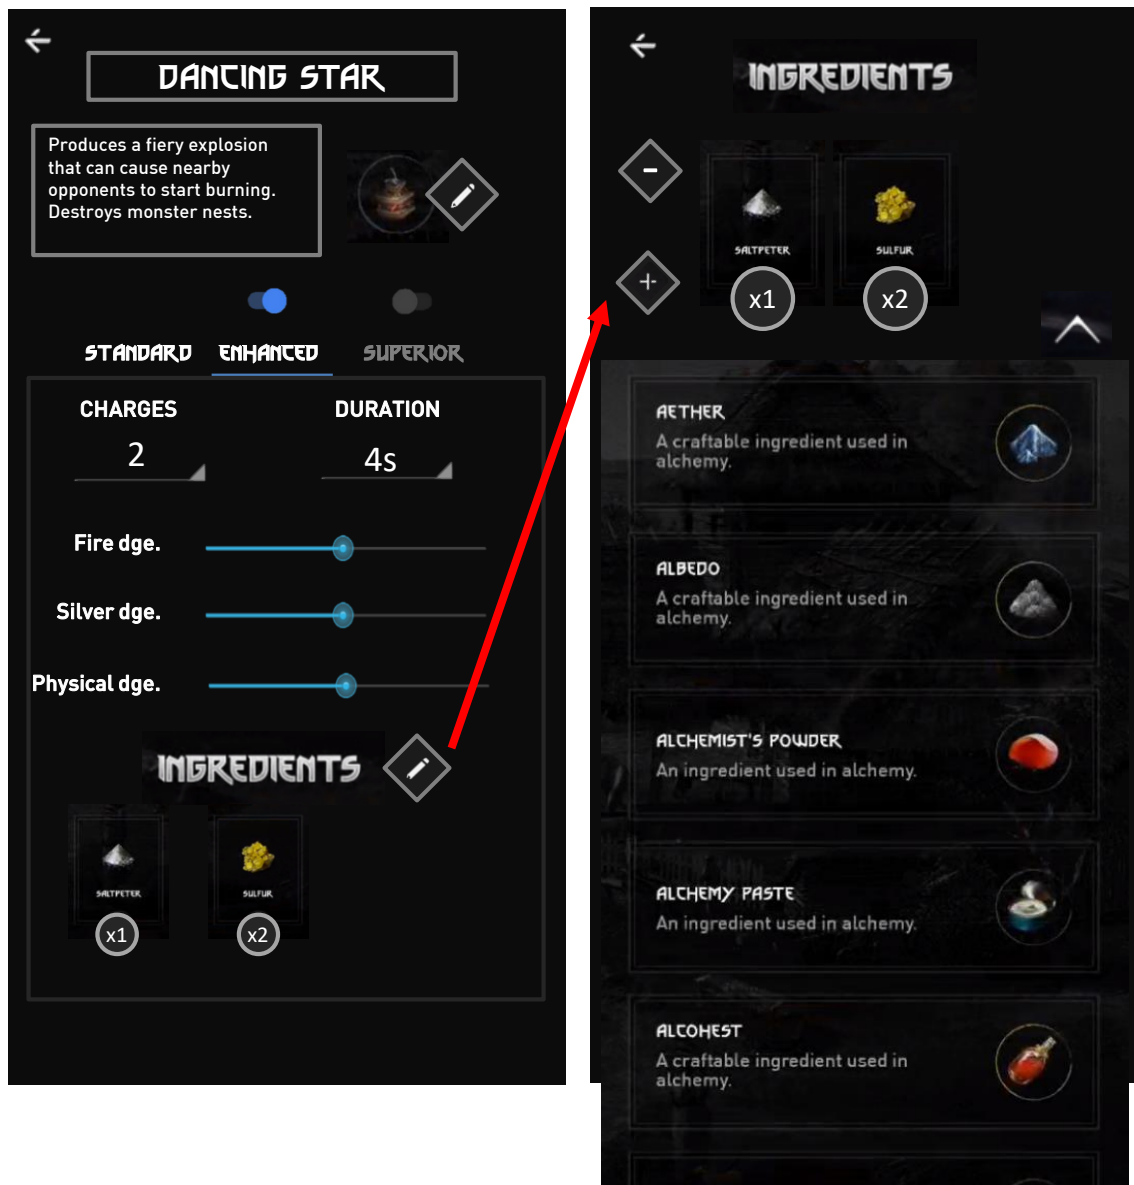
DANCING STAR

Produces a fiery explosion that can cause nearby opponents to start burning. Destroys monster nests.

STANDARD ENHANCED SUPERIOR

CHARGES
2

DURATION
4s

Fire dge.

Silver dge.

Physical dge.

INGREDIENTS

SALTPETER
x1

SULFUR
x2

INGREDIENTS

-

+

SALTPETER
x1

SULFUR
x2

AETHER
A craftable ingredient used in alchemy.

ALBEDO
A craftable ingredient used in alchemy.

ALCHEMIST'S POWDER
An ingredient used in alchemy.

ALCHEMY PASTE
An ingredient used in alchemy.

ALCOHEST
A craftable ingredient used in alchemy.